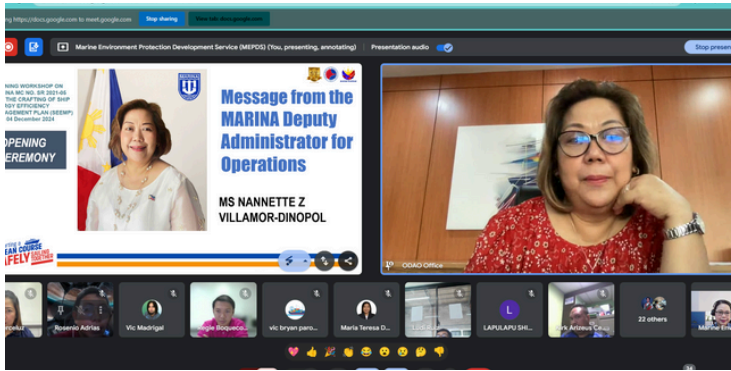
g https://docs.google.com to meet.google.com Stop sharing View tab: docs.google.com

Marine Environment Protection Development Service (MEPDS) (You, presenting, annotating) Presentation audio Stop presen

NING WORKSHOP ON
INA MC NO. SR 2021-05
THE CRAFTING OF SHIP
RGY EFFICIENCY
AGEMENT PLAN (SEEMP)
04 December 2024

OPENING
CEREMONY

MARINA

Message from the MARINA Deputy Administrator for Operations

MS NANNETTE Z VILLAMOR-DINOPOL

AN COURSE
AFELY
SAILING TOGETHER

ODAO Office

Rosenio Adrias
Vic Madrigal
Angie Boquece...
vic bryan paro...
Maria Teresa D...
L
LAPULAPU SHI...
rk Arizeus Ce...
22 others
Marine Env